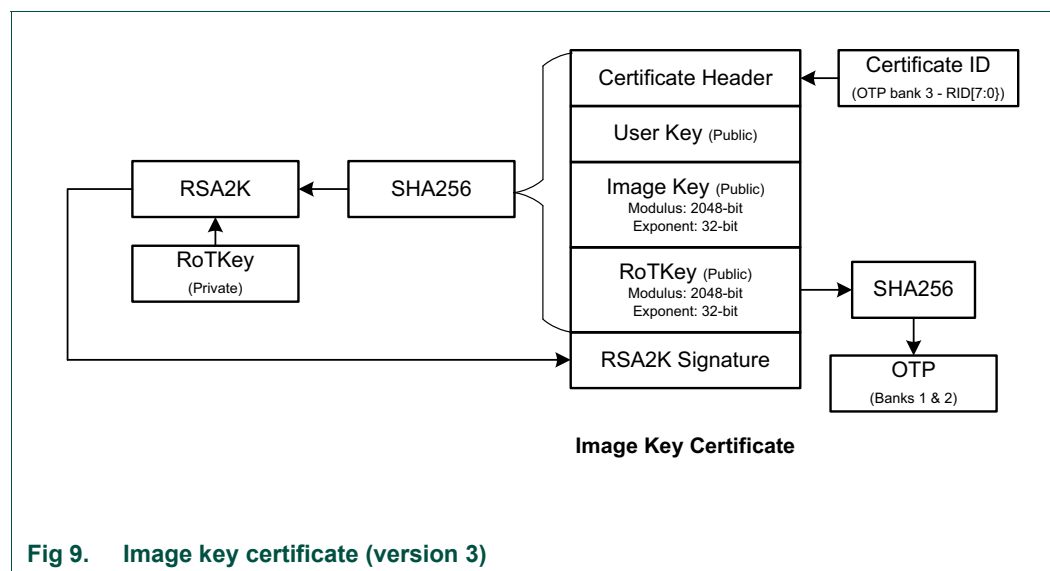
Certificate Header

Certificate ID
(OTP bank 3 - RID[7:0])

User Key (Public)

RSA2K

SHA256

Image Key (Public)
Modulus: 2048-bit
Exponent: 32-bit

RoTKey
(Private)

RoTKey (Public)
Modulus: 2048-bit
Exponent: 32-bit

SHA256

RSA2K Signature

OTP
(Banks 1 & 2)

Image Key Certificate

Fig 9. Image key certificate (version 3)